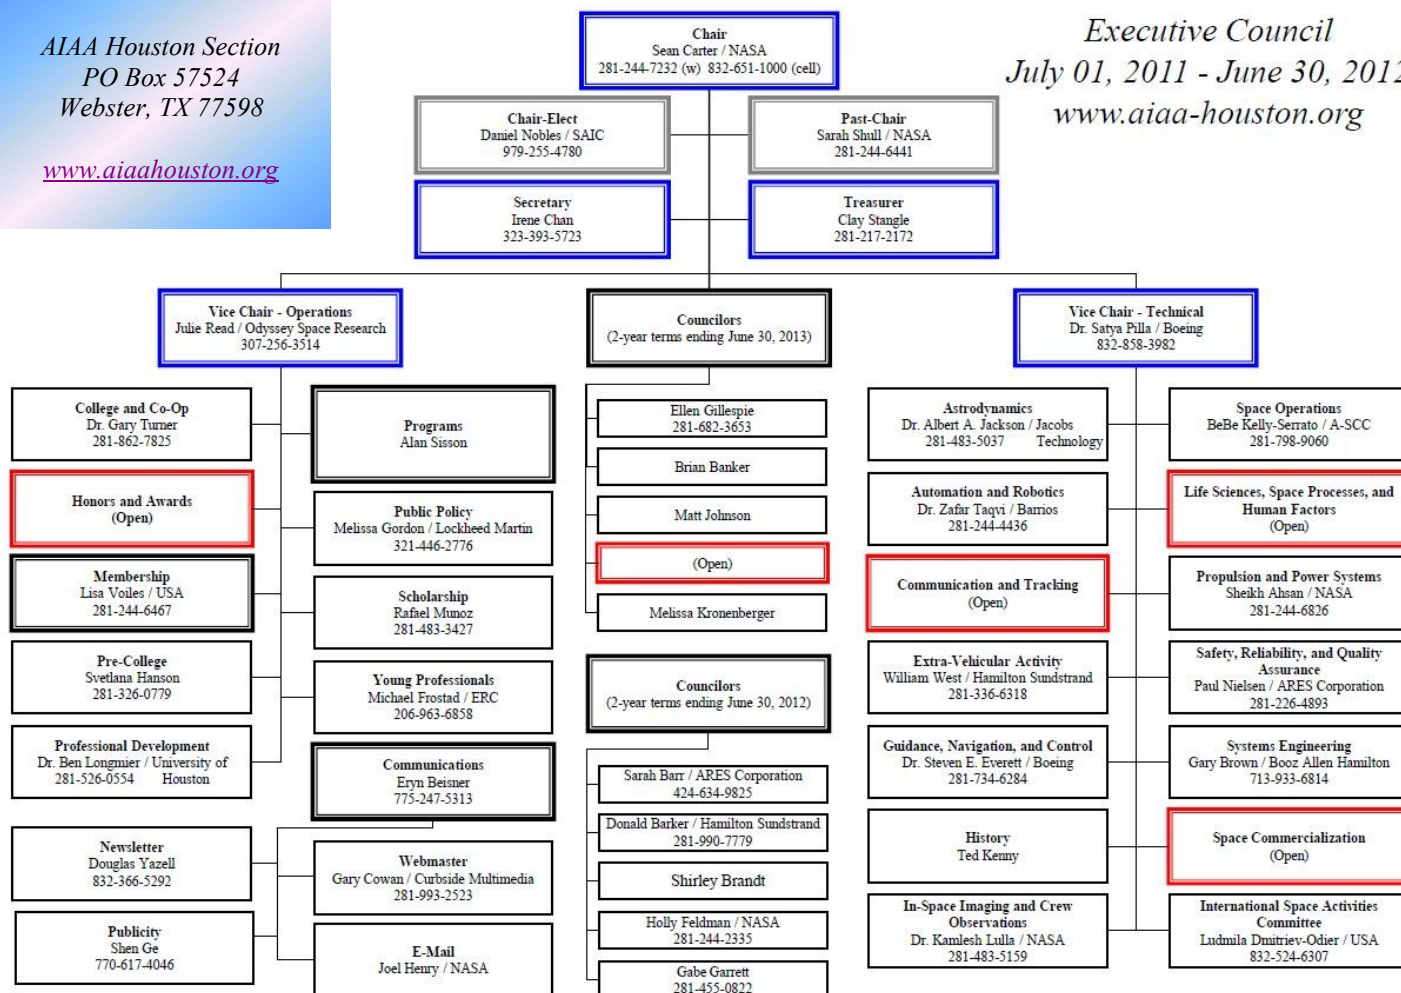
AIAA Houston Section
PO Box 57524
Webster, TX 77598

www.aiaahouston.org

Chair
Sean Carter / NASA
281-244-7232 (w) 832-651-1000 (cell)

Executive Council
July 01, 2011 - June 30, 2012
www.aiaa-houston.org

Chair-Elect
Daniel Nobles / SAIC
979-255-4780

Past-Chair
Sarah Shull / NASA
281-244-6441

Secretary
Irene Chan
323-393-5723

Treasurer
Clay Stangle
281-217-2172

Vice Chair - Operations
Julie Read / Odyssey Space Research
307-256-3514

Councilors
(2-year terms ending June 30, 2013)

Vice Chair - Technical
Dr. Satya Pilla / Boeing
832-858-3982

College and Co-Op
Dr. Gary Turner
281-862-7825

Programs
Alan Sisson

Honors and Awards
(Open)

Public Policy
Melissa Gordon / Lockheed Martin
321-446-2776

Membership
Lisa Voiles / USA
281-244-6467

Scholarship
Rafael Munoz
281-483-3427

Pre-College
Svetlana Hanson
281-326-0779

Young Professionals
Michael Frostad / ERC
206-963-6858

Professional Development
Dr. Ben Longmier / University of Houston
281-526-0554

Communications
Eryn Beisner
775-247-5313

Newsletter
Douglas Yazell
832-366-5292

Webmaster
Gary Cowan / Curbside Multimedia
281-993-2523

Publicity
Shen Ge
770-617-4046

E-Mail
Joel Henry / NASA

Ellen Gillespie
281-682-3653

Brian Banker

Matt Johnson

(Open)

Melissa Kronenberger

Councilors
(2-year terms ending June 30, 2012)

Sarah Barr / ARES Corporation
424-634-9825

Donald Barker / Hamilton Sundstrand
281-990-7779

Shirley Brandt

Holly Feldman / NASA
281-244-2335

Gabe Garrett
281-455-0822

Astrodynamics
Dr. Albert A. Jackson / Jacobs Technology
281-483-5037

Automation and Robotics
Dr. Zafar Taqvi / Barrios
281-244-4436

Communication and Tracking
(Open)

Extra-Vehicular Activity
William West / Hamilton Sundstrand
281-336-6318

Guidance, Navigation, and Control
Dr. Steven E. Everett / Boeing
281-734-6284

History
Ted Kenny

In-Space Imaging and Crew Observations
Dr. Kamlesh Lulla / NASA
281-483-5159

Space Operations
BeBe Kelly-Serrato / A-SCC
281-798-9060

Life Sciences, Space Processes, and Human Factors
(Open)

Propulsion and Power Systems
Sheikh Ahsan / NASA
281-244-6826

Safety, Reliability, and Quality Assurance
Paul Nielsen / ARES Corporation
281-226-4893

Systems Engineering
Gary Brown / Booz Allen Hamilton
713-933-6814

Space Commercialization
(Open)

International Space Activities Committee
Ludmila Dmitriev-Odier / USA
832-524-6307